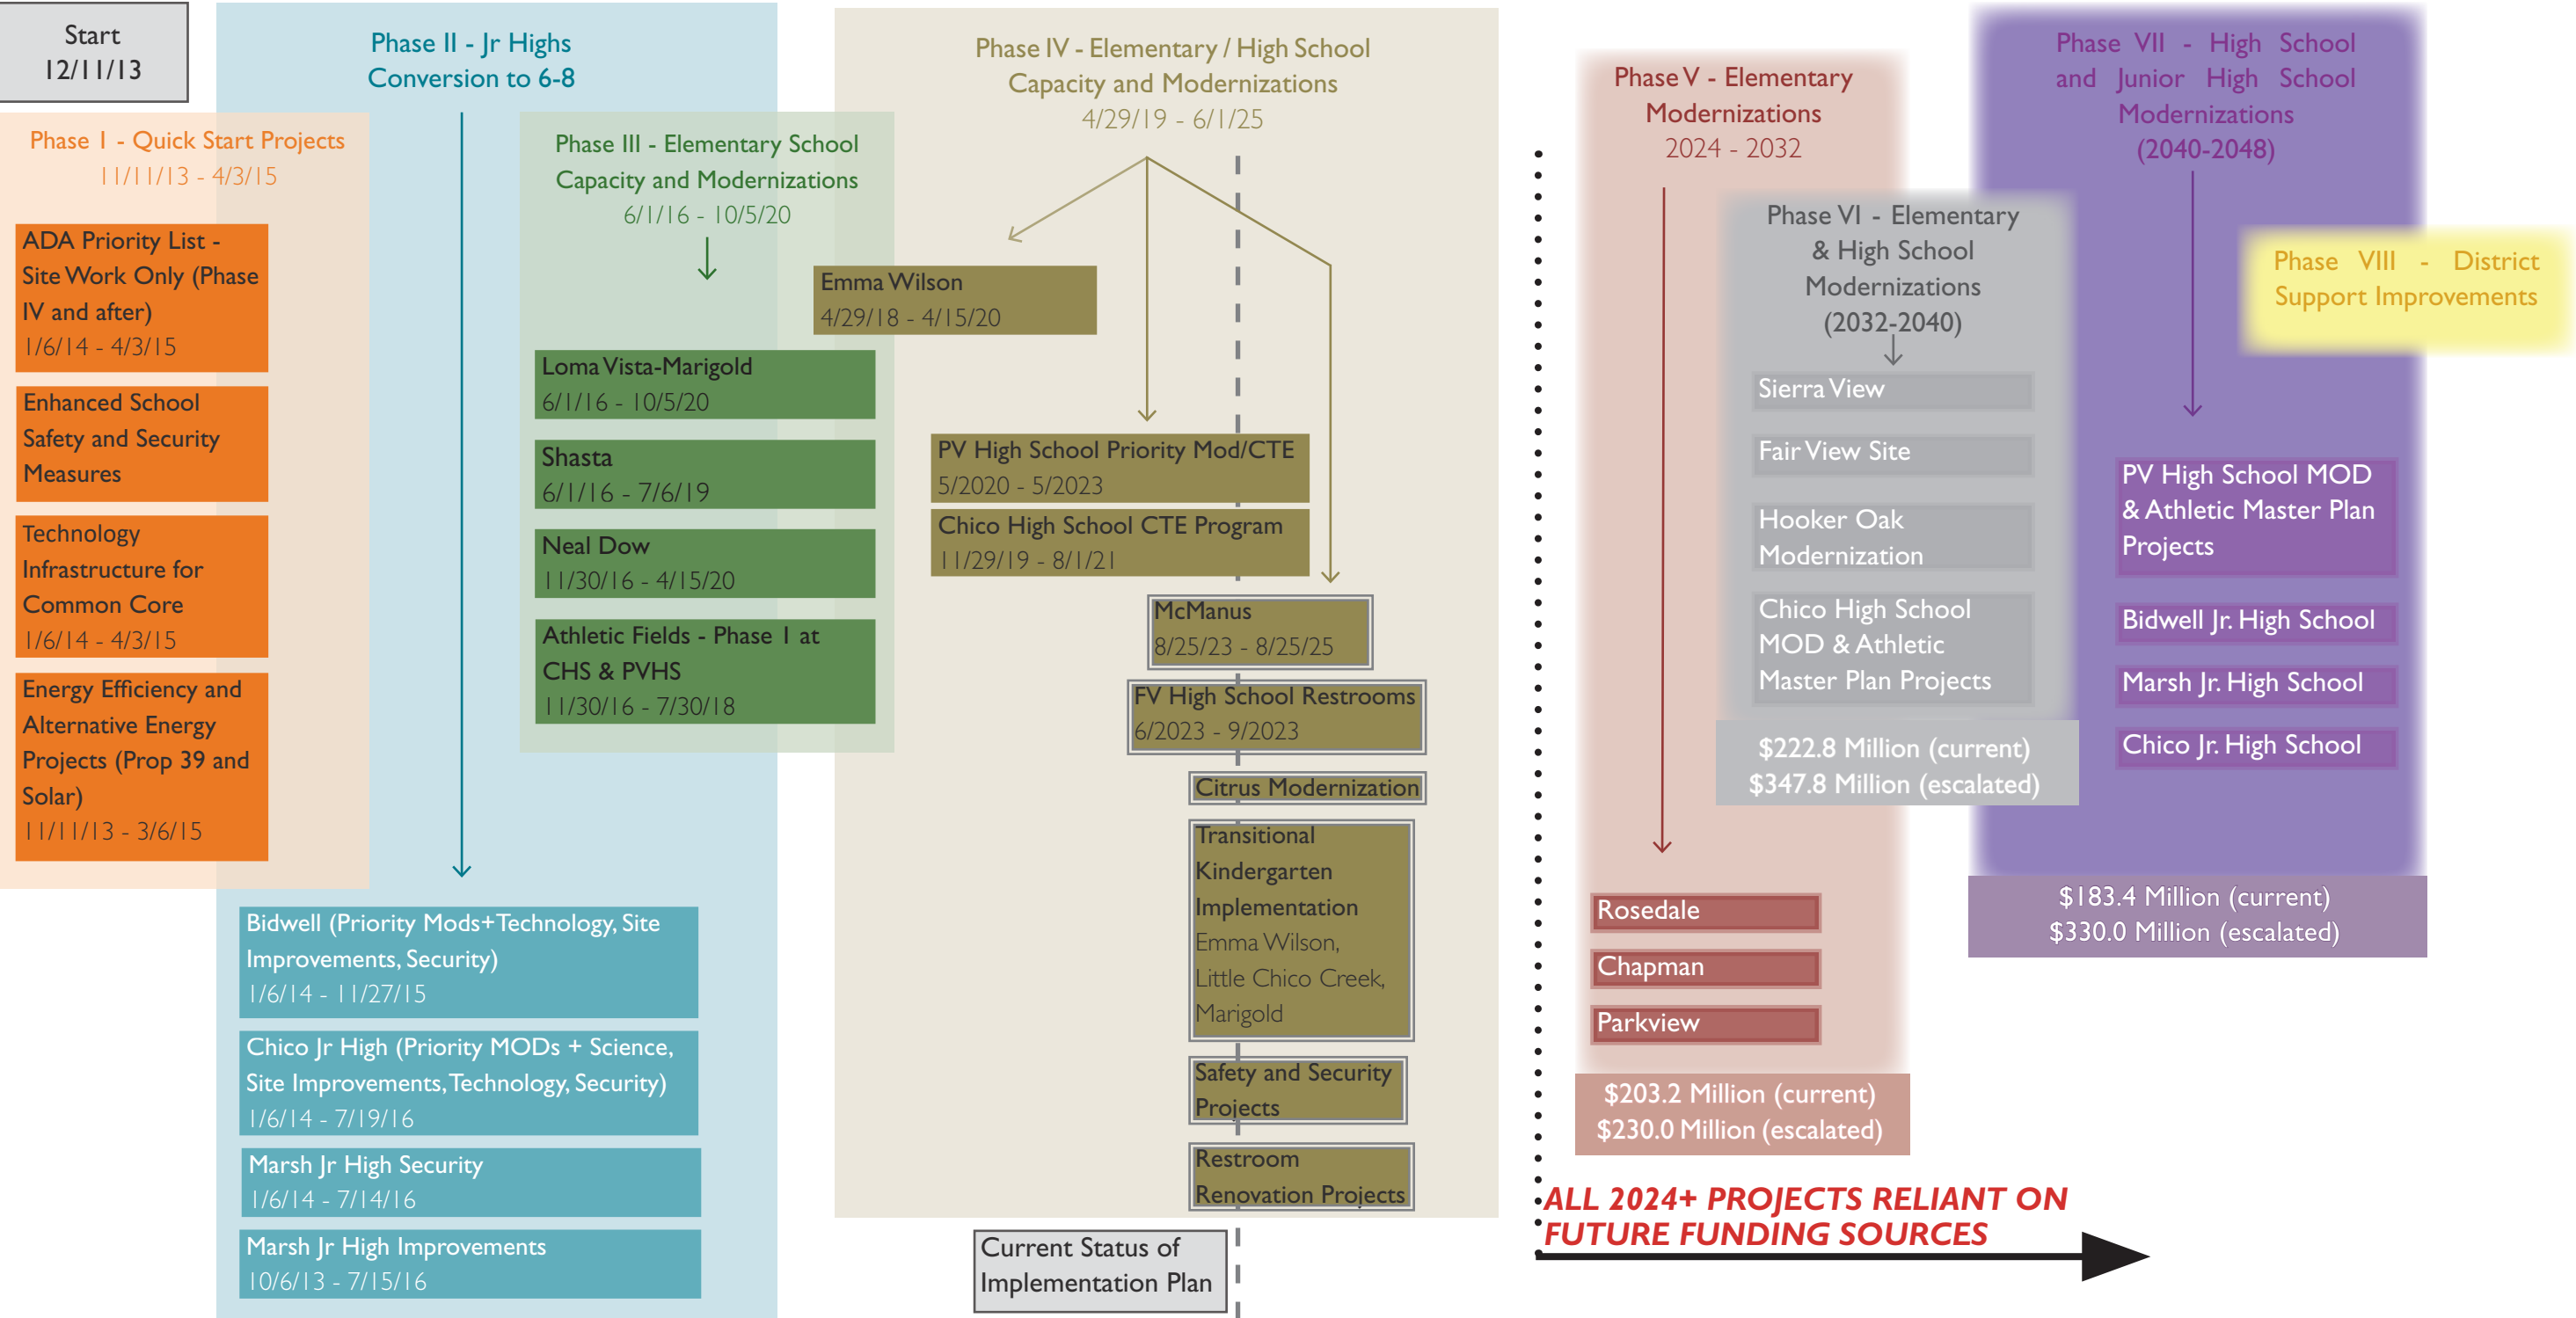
Start
12/11/13

Phase I - Quick Start Projects
11/11/13 - 4/3/15

ADA Priority List - Site Work Only (Phase IV and after)
1/6/14 - 4/3/15

Enhanced School Safety and Security Measures

Technology Infrastructure for Common Core
1/6/14 - 4/3/15

Energy Efficiency and Alternative Energy Projects (Prop 39 and Solar)
11/11/13 - 3/6/15

Phase II - Jr Highs Conversion to 6-8

Bidwell (Priority Mods+Technology, Site Improvements, Security)
1/6/14 - 11/27/15

Chico Jr High (Priority MODs + Science, Site Improvements, Technology, Security)
1/6/14 - 7/19/16

Marsh Jr High Security
1/6/14 - 7/14/16

Marsh Jr High Improvements
10/6/13 - 7/15/16

Phase III - Elementary School Capacity and Modernizations
6/1/16 - 10/5/20

Loma Vista-Marigold
6/1/16 - 10/5/20

Shasta
6/1/16 - 7/6/19

Neal Dow
11/30/16 - 4/15/20

Athletic Fields - Phase I at CHS & PVHS
11/30/16 - 7/30/18

Phase IV - Elementary / High School Capacity and Modernizations
4/29/19 - 6/1/25

Emma Wilson
4/29/18 - 4/15/20

PV High School Priority Mod/CTE
5/2020 - 5/2023

Chico High School CTE Program
11/29/19 - 8/1/21

McManus
8/25/23 - 8/25/25

FV High School Restrooms
6/2023 - 9/2023

Citrus Modernization

Transitional Kindergarten Implementation
Emma Wilson, Little Chico Creek, Marigold

Safety and Security Projects

Restroom Renovation Projects

Current Status of Implementation Plan

Phase V - Elementary Modernizations
2024 - 2032

Rosedale

Chapman

Parkview

$203.2 Million (current)
$230.0 Million (escalated)

Phase VI - Elementary & High School Modernizations
(2032-2040)

Sierra View

Fair View Site

Hooker Oak Modernization

Chico High School MOD & Athletic Master Plan Projects

$222.8 Million (current)
$347.8 Million (escalated)

Phase VII - High School and Junior High School Modernizations
(2040-2048)

PV High School MOD & Athletic Master Plan Projects

Bidwell Jr. High School

Marsh Jr. High School

Chico Jr. High School

$183.4 Million (current)
$330.0 Million (escalated)

Phase VIII - District Support Improvements

ALL 2024+ PROJECTS RELIANT ON FUTURE FUNDING SOURCES